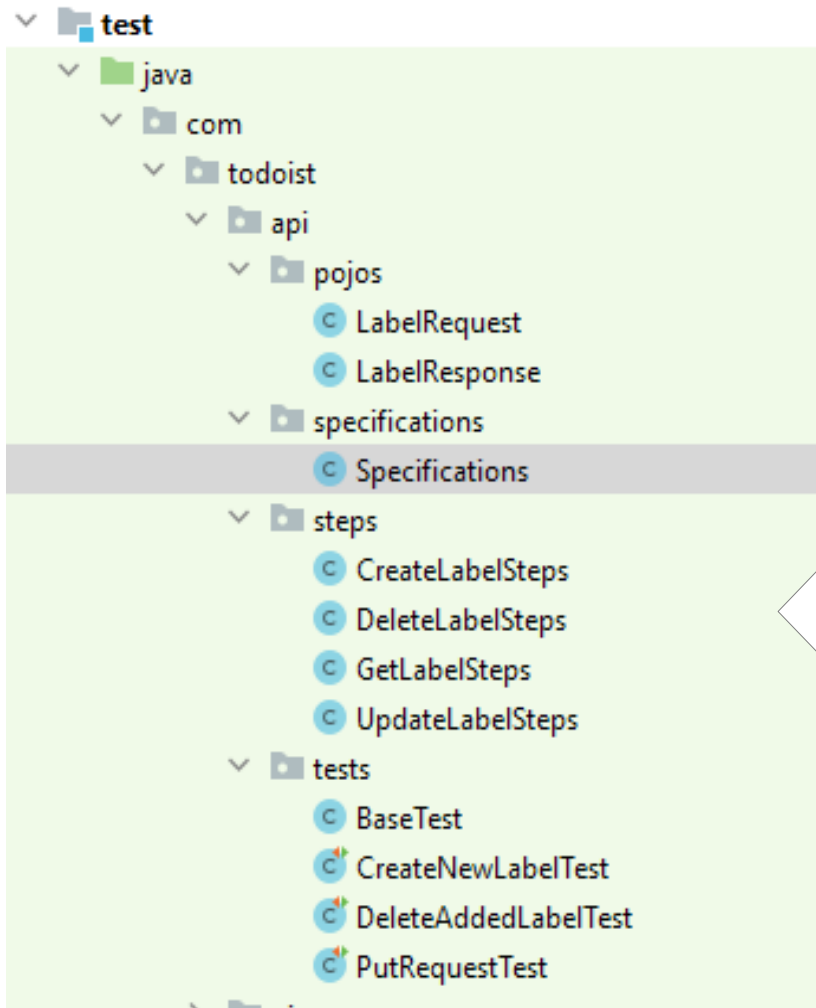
test
java
com
todoist
api
pojos
LabelRequest
LabelResponse
specifications
Specifications
steps
CreateLabelSteps
DeleteLabelSteps
GetLabelSteps
UpdateLabelSteps
tests
BaseTest
CreateNewLabelTest
DeleteAddedLabelTest
PutRequestTest